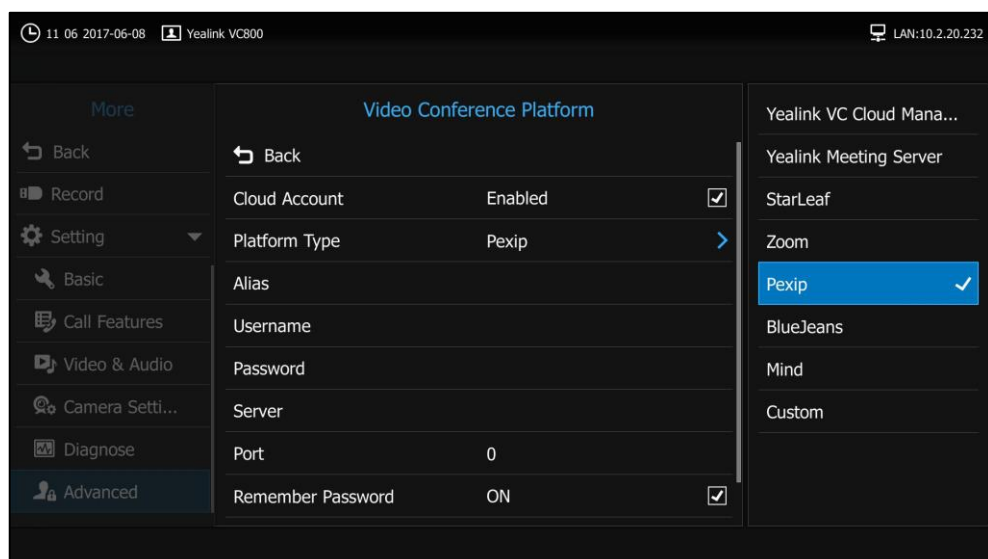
11 06 2017-06-08 Yealink VC800

LAN:10.2.20.232

More
Back
Record
Setting
Basic
Call Features
Video & Audio
Camera Setti...
Diagnose
Advanced

Video Conference Platform

| | | |
|---|---|---|
| Back | | |
| Cloud Account | Enabled | ☑ |
| Platform Type | Pexip | > |
| Alias | | |
| Username | | |
| Password | | |
| Server | | |
| Port | 0 | |
| Remember Password | ON | ☑ |

Yealink VC Cloud Mana...
Yealink Meeting Server
StarLeaf
Zoom
Pexip ✓
BlueJeans
Mind
Custom